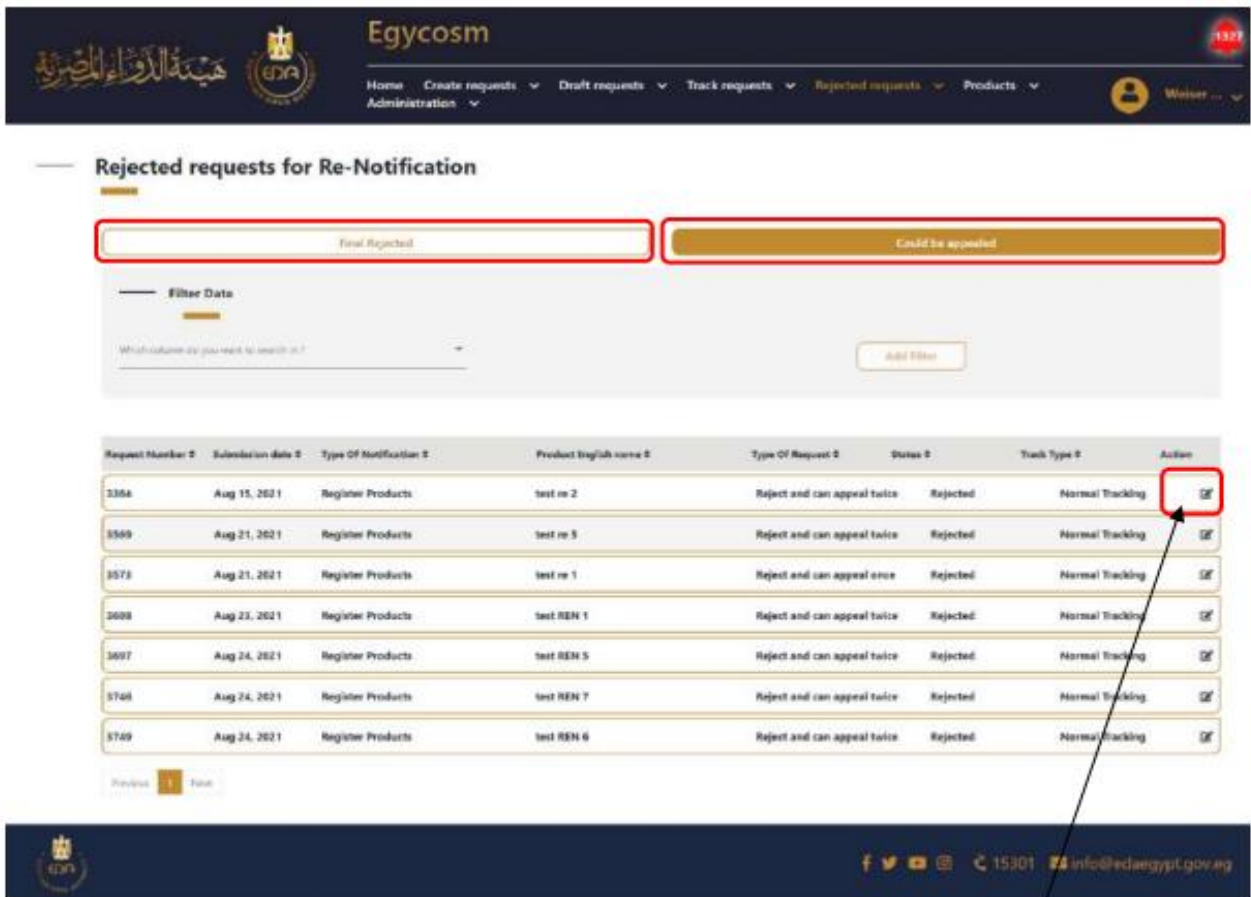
هيئة الدواء المصرية

EDA

Egycosm

1327

Home Create requests Draft requests Track requests Rejected requests Products Administration

Weiser ...

Rejected requests for Re-Notification

Final Rejected

Could be appealed

Filter Data

Which column do you want to search in?

Add Filter

| Request Number | Submission date | Type Of Notification | Product English name | Type Of Request | Status | Track Type | Action |
|---|---|---|---|---|---|---|---|
| 3564 | Aug 15, 2021 | Register Products | test re 2 | Reject and can appeal twice | Rejected | Normal Tracking | |
| 3569 | Aug 21, 2021 | Register Products | test re 5 | Reject and can appeal twice | Rejected | Normal Tracking | |
| 3573 | Aug 21, 2021 | Register Products | test re 1 | Reject and can appeal once | Rejected | Normal Tracking | |
| 3608 | Aug 23, 2021 | Register Products | test REN 1 | Reject and can appeal twice | Rejected | Normal Tracking | |
| 3697 | Aug 24, 2021 | Register Products | test REN 5 | Reject and can appeal twice | Rejected | Normal Tracking | |
| 3748 | Aug 24, 2021 | Register Products | test REN 7 | Reject and can appeal twice | Rejected | Normal Tracking | |
| 3749 | Aug 24, 2021 | Register Products | test REN 6 | Reject and can appeal twice | Rejected | Normal Tracking | |

Previous 1 Next

EDA

15301 info@edaegypt.gov.eg